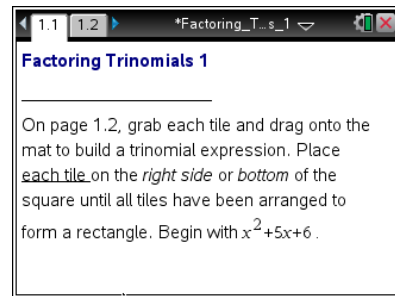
1.1 1.2 *Factoring_T...s_1

Factoring Trinomials 1

On page 1.2, grab each tile and drag onto the mat to build a trinomial expression. Place each tile on the right side or bottom of the square until all tiles have been arranged to form a rectangle. Begin with $x^2+5x+6$.